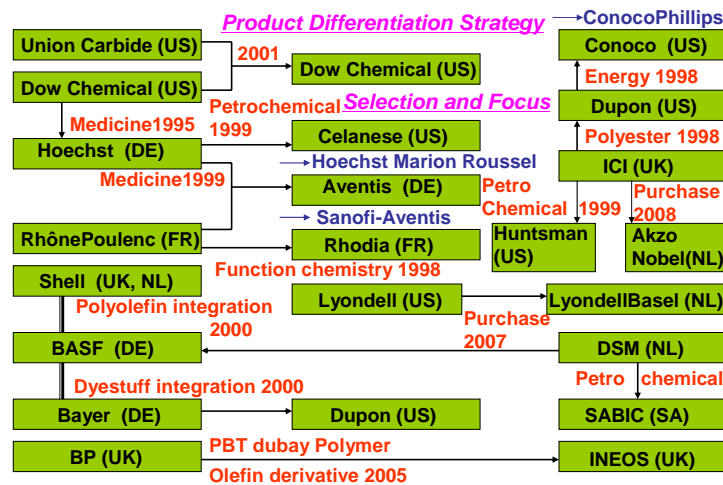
Product Differentiation Strategy

→ConocoPhillips

Union Carbide (US)

2001

Dow Chemical (US)

Dow Chemical (US)

Conoco (US)

Energy 1998

Petrochemical 1999

Selection and Focus

Dupon (US)

Medicine1995

Hoechst (DE)

Celanese (US)

Polyester 1998

→Hoechst Marion Roussel

ICI (UK)

Medicine1999

Aventis (DE)

Petro Chemical 1999

Purchase 2008

→Sanofi-Aventis

Huntsman (US)

Akzo Nobel(NL)

RhônePoulenc (FR)

Rhodia (FR)

Function chemistry 1998

Shell (UK, NL)

Polyolefin integration 2000

Lyondell (US)

LyondellBasel (NL)

Purchase 2007

BASF (DE)

DSM (NL)

Dyestuff integration 2000

Petro chemical

Bayer (DE)

Dupon (US)

SABIC (SA)

PBT dubay Polymer

BP (UK)

INEOS (UK)

Olefin derivative 2005